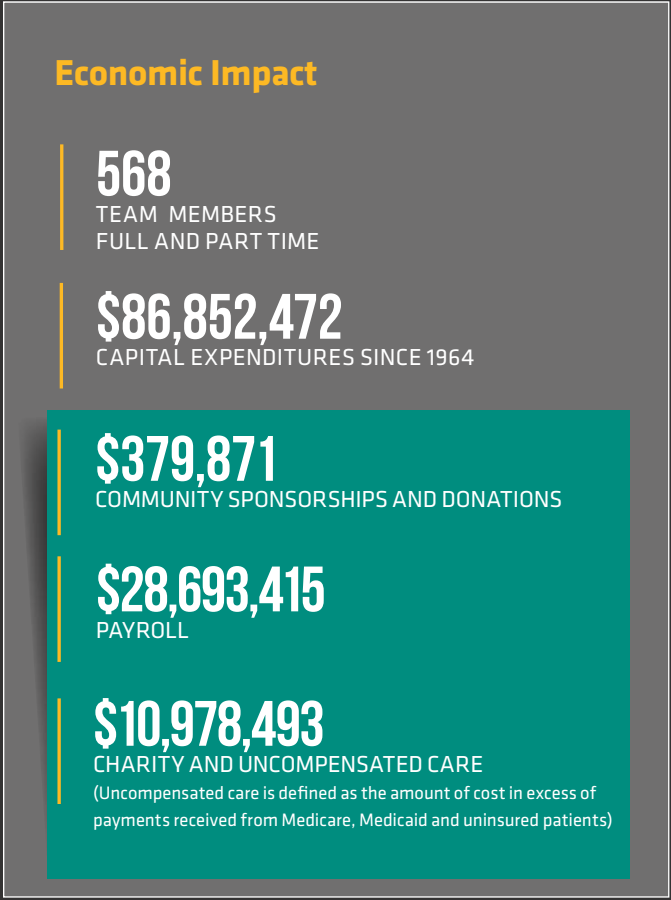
Economic Impact

568
TEAM MEMBERS
FULL AND PART TIME

$86,852,472
CAPITAL EXPENDITURES SINCE 1964

$379,871
COMMUNITY SPONSORSHIPS AND DONATIONS

$28,693,415
PAYROLL

$10,978,493
CHARITY AND UNCOMPENSATED CARE
(Uncompensated care is defined as the amount of cost in excess of payments received from Medicare, Medicaid and uninsured patients)